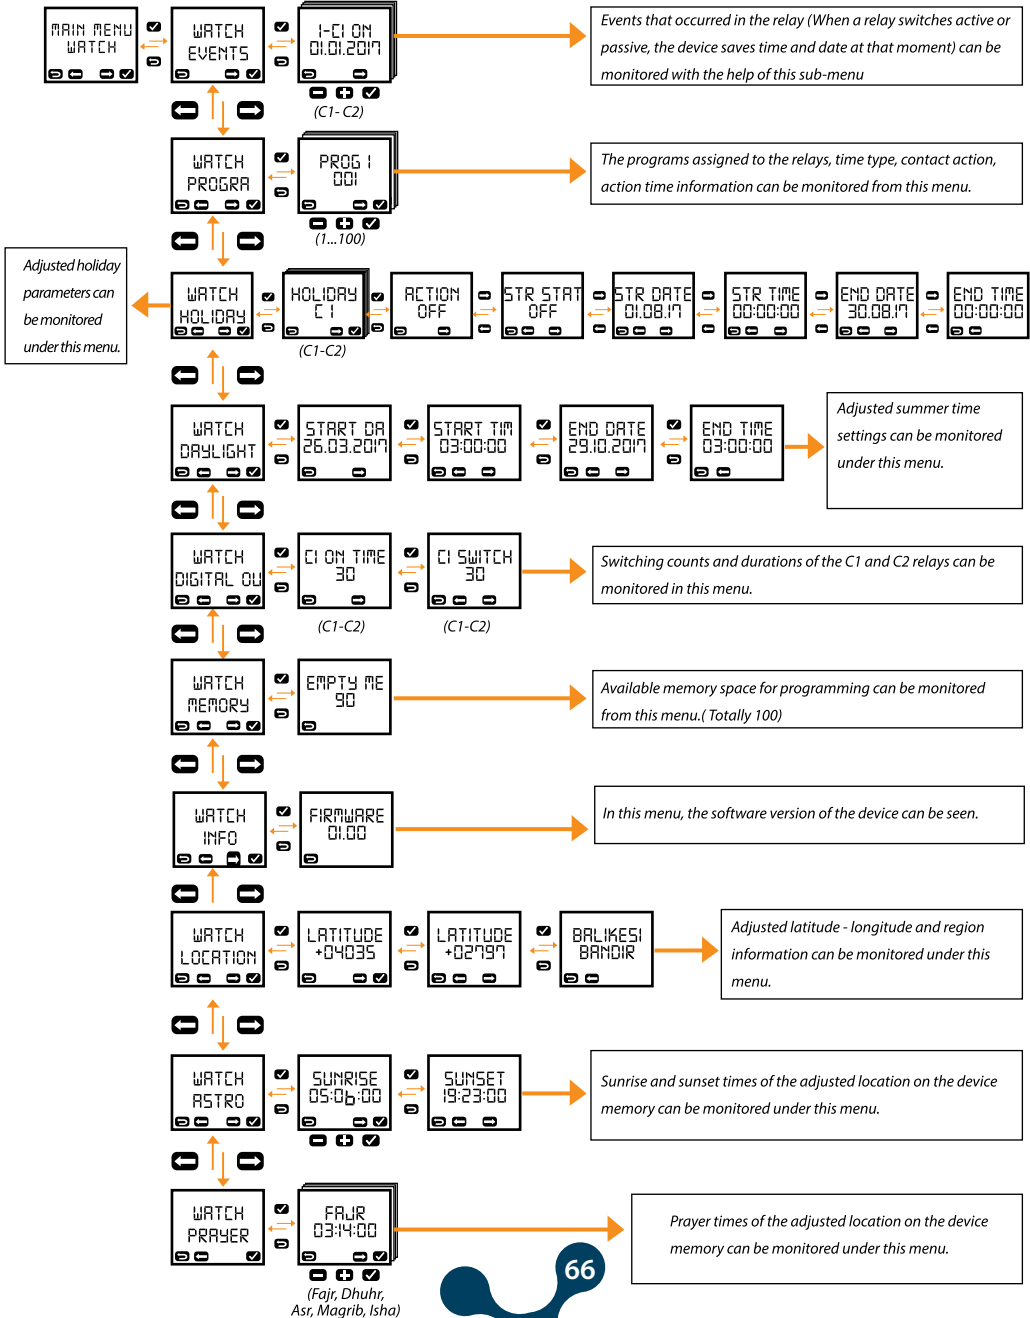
MAIN MENU WATCH

WATCH EVENTS

1-C1 ON 01.01.2017

(C1- C2)

Events that occurred in the relay (When a relay switches active or passive, the device saves time and date at that moment) can be monitored with the help of this sub-menu

WATCH PROGRA

PROG 1 001

(1...100)

The programs assigned to the relays, time type, contact action, action time information can be monitored from this menu.

Adjusted holiday parameters can be monitored under this menu.

WATCH HOLIDAY

HOLIDAY C1

(C1-C2)

ACTION OFF

STR STAT OFF

STR DATE 01.08.17

STR TIME 00:00:00

END DATE 30.08.17

END TIME 00:00:00

WATCH DAYLIGHT

START DA 26.03.2017

START TIM 03:00:00

END DATE 29.10.2017

END TIME 03:00:00

Adjusted summer time settings can be monitored under this menu.

WATCH DIGITAL OU

C1 ON TIME 30

(C1-C2)

C1 SWITCH 30

(C1-C2)

Switching counts and durations of the C1 and C2 relays can be monitored in this menu.

WATCH MEMORY

EMPTY ME 90

Available memory space for programming can be monitored from this menu.( Totally 100)

WATCH INFO

FIRMWARE 01.00

In this menu, the software version of the device can be seen.

WATCH LOCATION

LATITUDE +04035

LATITUDE +02797

BALIKESI BANDIR

Adjusted latitude - longitude and region information can be monitored under this menu.

WATCH ASTRO

SUNRISE 05:06:00

SUNSET 19:23:00

Sunrise and sunset times of the adjusted location on the device memory can be monitored under this menu.

WATCH PRAYER

FAJR 03:14:00

(Fajr, Dhuhr, Asr, Magrib, Isha)

Prayer times of the adjusted location on the device memory can be monitored under this menu.

66